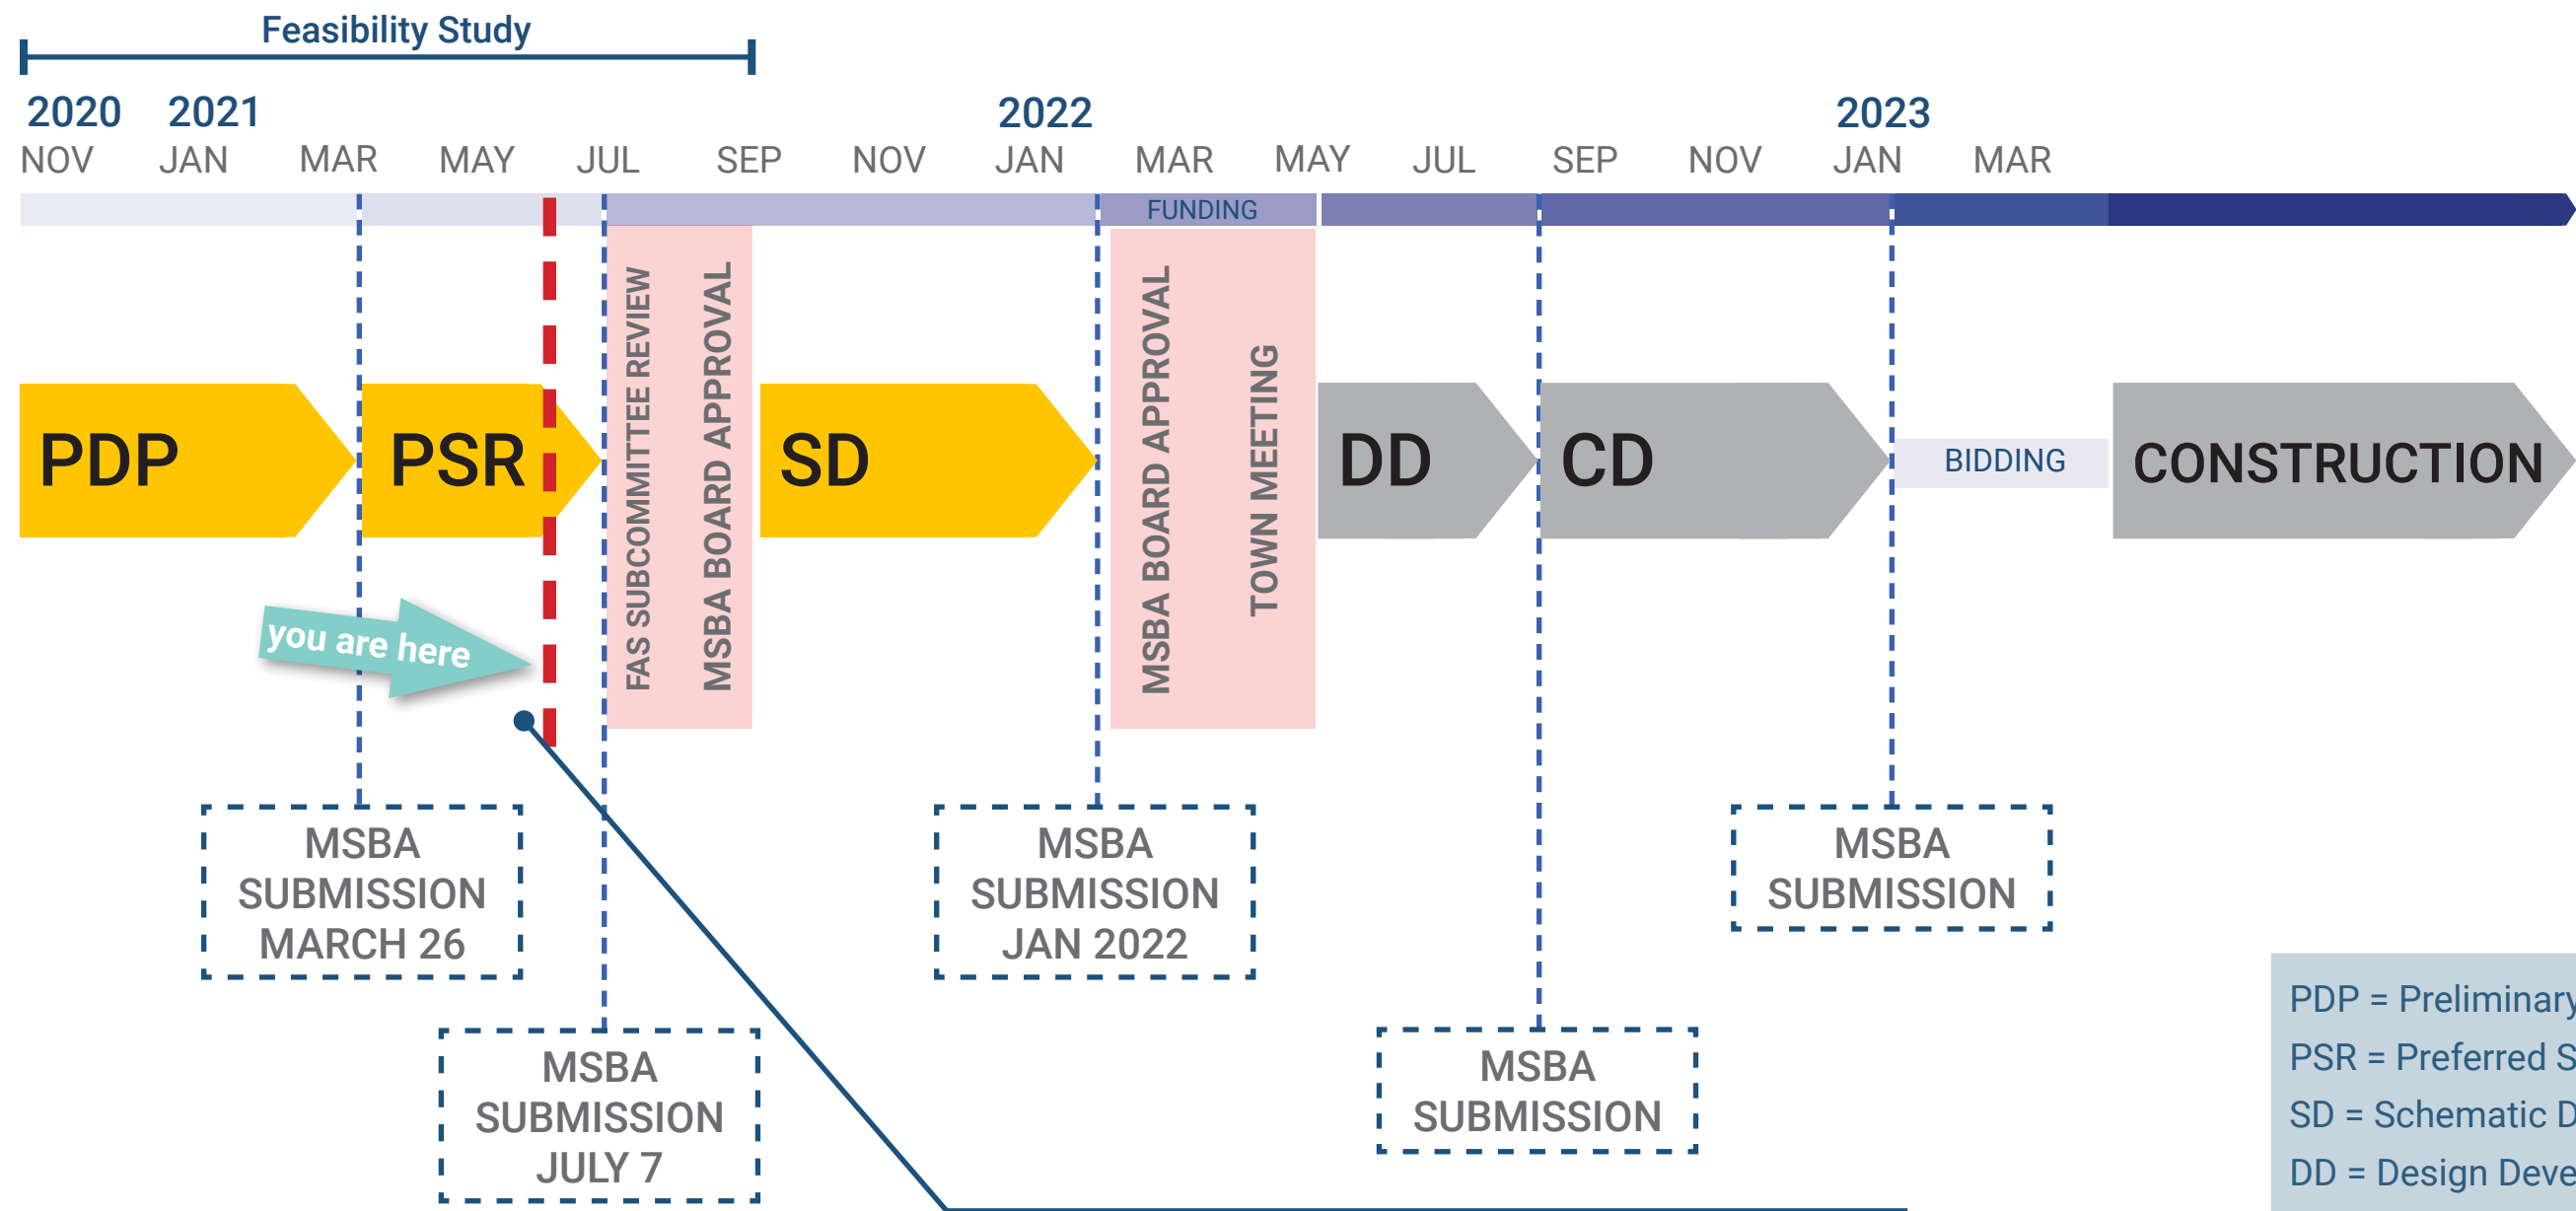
Feasibility Study

2020 NOV
2021 JAN
MAR
MAY
JUL
SEP
NOV
2022 JAN
MAR
MAY
JUL
SEP
NOV
2023 JAN
MAR

FUNDING

PDP
PSR
FAS SUBCOMMITTEE REVIEW
MSBA BOARD APPROVAL
SD
MSBA BOARD APPROVAL
TOWN MEETING
DD
CD
BIDDING
CONSTRUCTION

you are here

MSBA SUBMISSION MARCH 26

MSBA SUBMISSION JULY 7

MSBA SUBMISSION JAN 2022

MSBA SUBMISSION

MSBA SUBMISSION

PDP = Preliminary
PSR = Preferred S
SD = Schematic D
DD = Design Deve